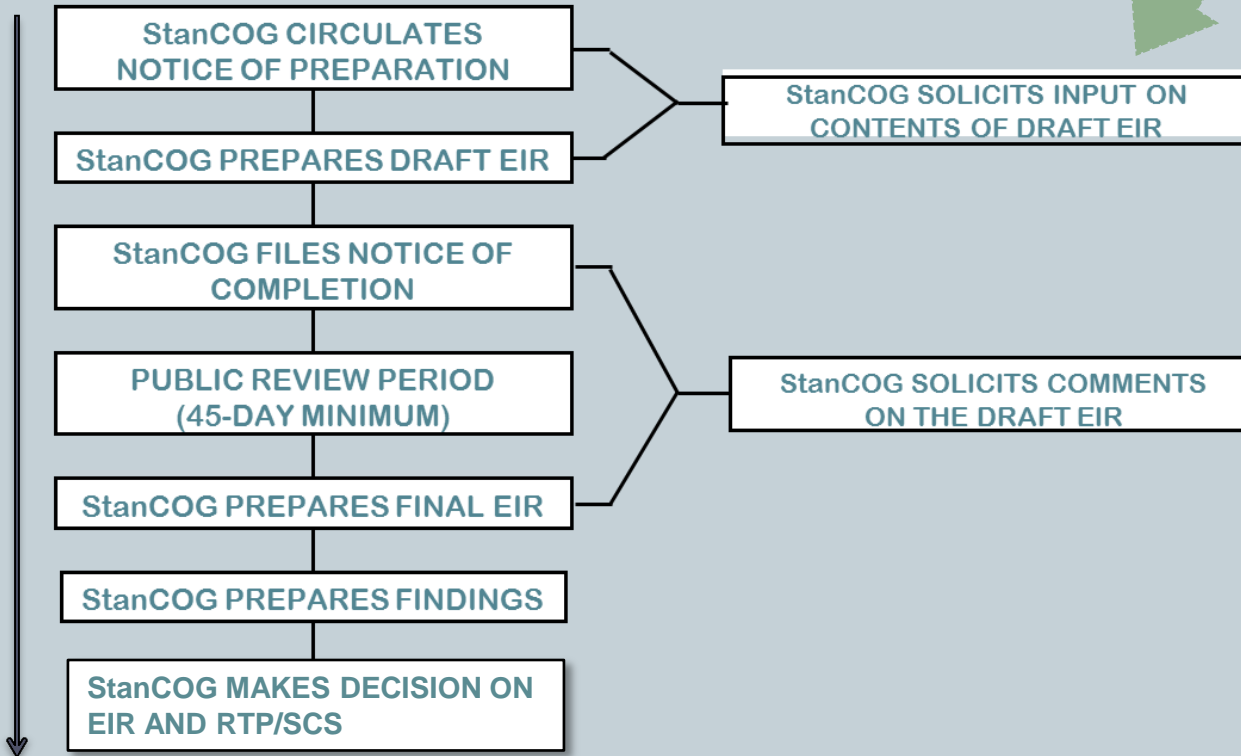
StanCOG CIRCULATES NOTICE OF PREPARATION

StanCOG PREPARES DRAFT EIR

StanCOG SOLICITS INPUT ON CONTENTS OF DRAFT EIR

StanCOG FILES NOTICE OF COMPLETION

PUBLIC REVIEW PERIOD (45-DAY MINIMUM)

StanCOG PREPARES FINAL EIR

StanCOG SOLICITS COMMENTS ON THE DRAFT EIR

StanCOG PREPARES FINDINGS

StanCOG MAKES DECISION ON EIR AND RTP/SCS